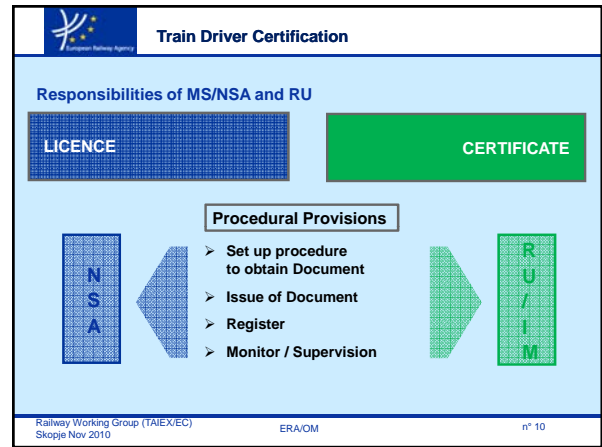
European Railway Agency

Train Driver Certification

Responsibilities of MS/NSA and RU

LICENCE

CERTIFICATE

Procedural Provisions

N
S
A

➢ Set up procedure to obtain Document
➢ Issue of Document
➢ Register
➢ Monitor / Supervision

R
U
/
I
M

Railway Working Group (TAIEX/EC)
Skopje Nov 2010

ERA/OM

n° 10